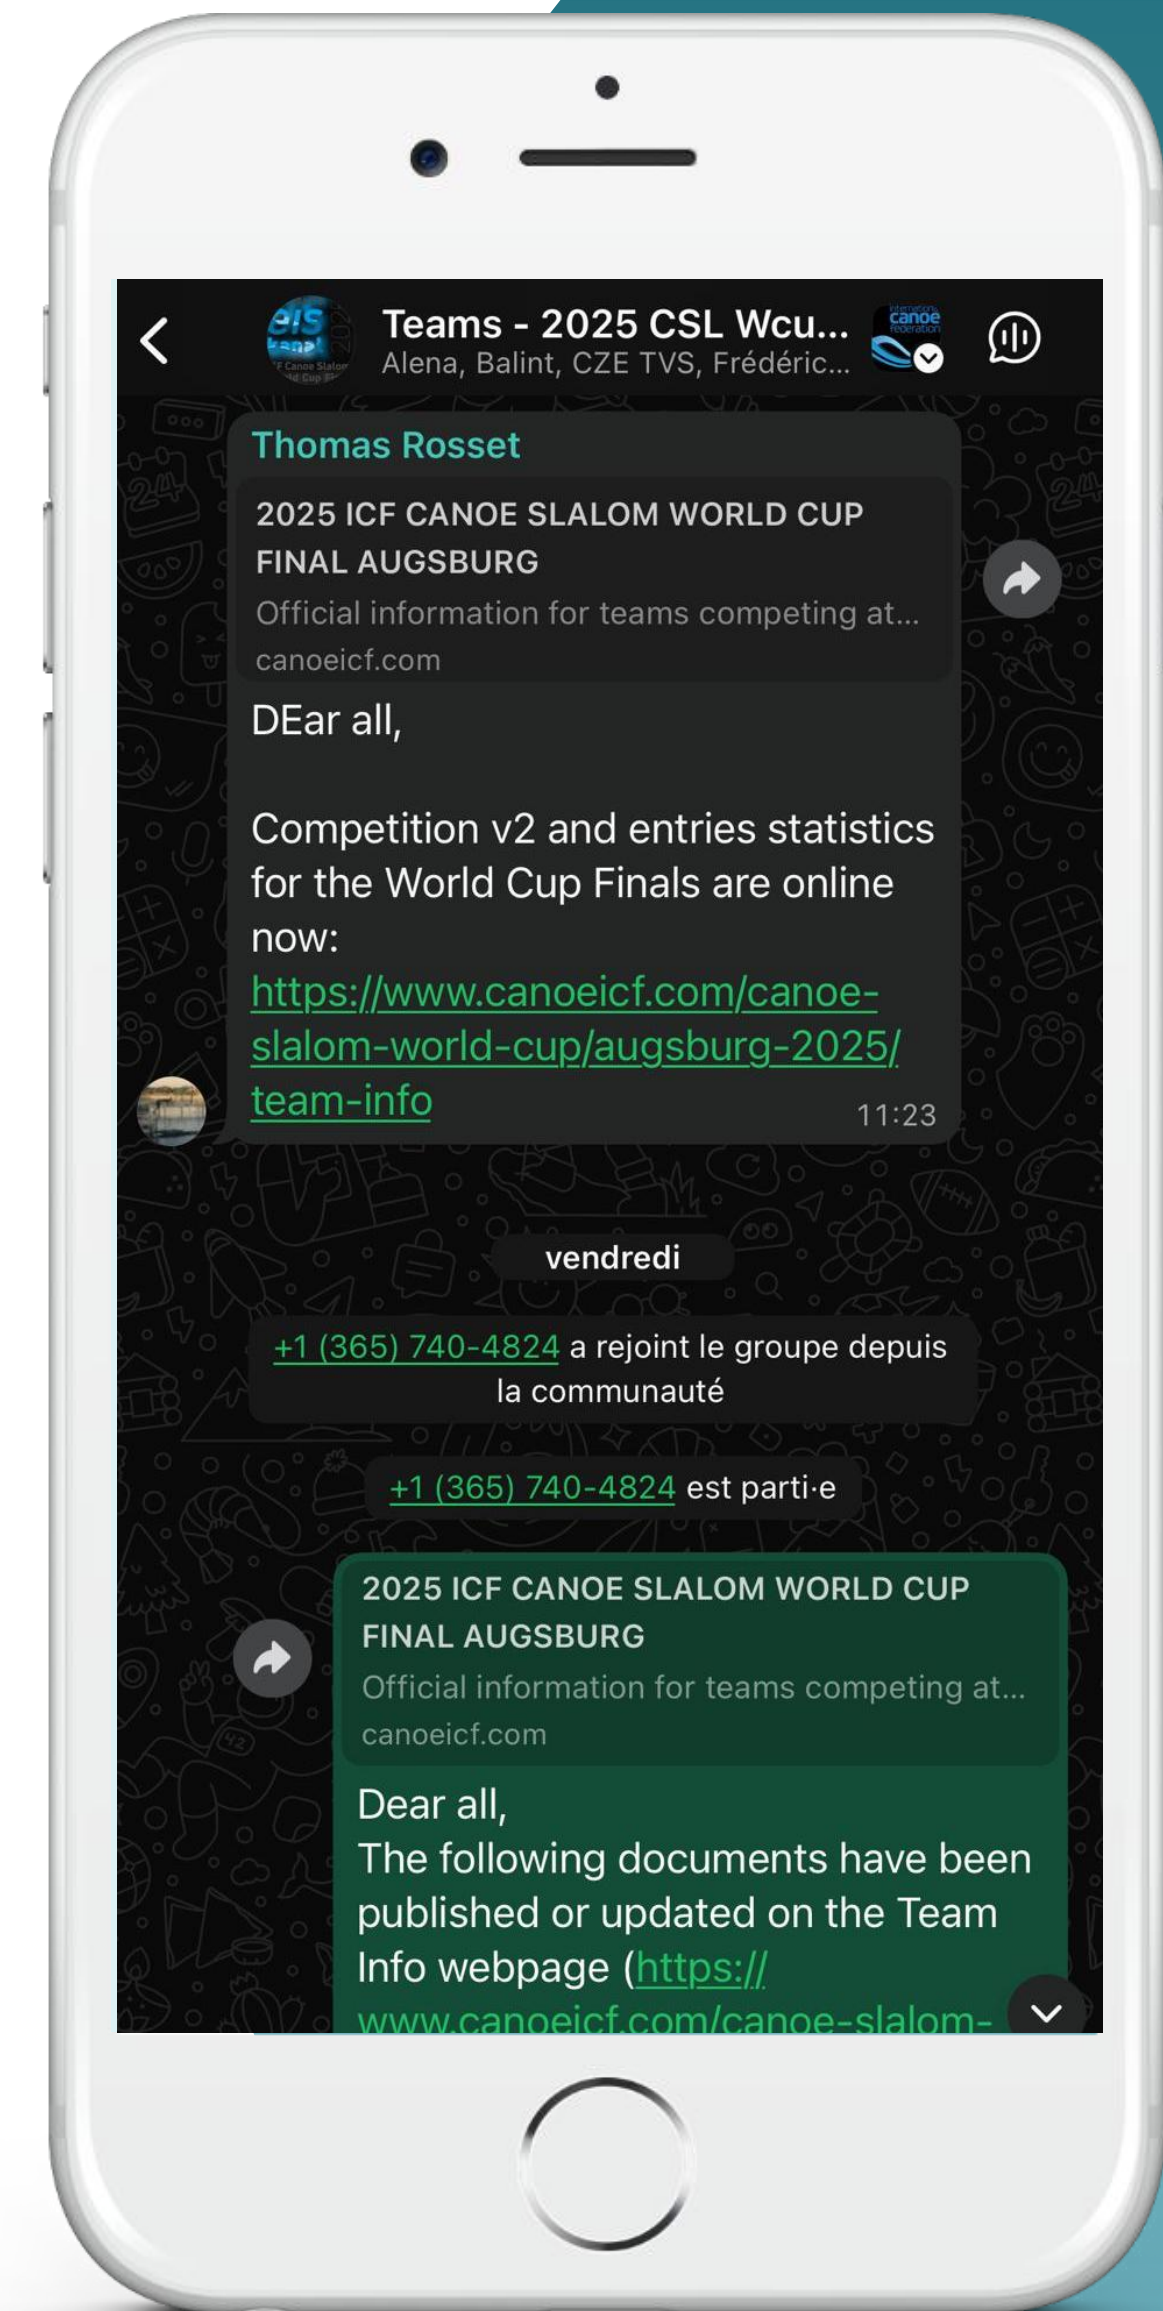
Teams - 2025 CSL Wcu...
Alena, Balint, CZE TVS, Frédéric...

Thomas Rosset

2025 ICF CANOE SLALOM WORLD CUP FINAL AUGSBURG
Official information for teams competing at...
canoeicf.com

DEar all,

Competition v2 and entries statistics for the World Cup Finals are online now: https://www.canoeicf.com/canoe-slalom-world-cup/augsburg-2025/team-info 11:23

vendredi

+1 (365) 740-4824 a rejoint le groupe depuis la communauté

+1 (365) 740-4824 est parti·e

2025 ICF CANOE SLALOM WORLD CUP FINAL AUGSBURG
Official information for teams competing at...
canoeicf.com

Dear all,
The following documents have been published or updated on the Team Info webpage (https://www.canoeicf.com/canoe-slalom-